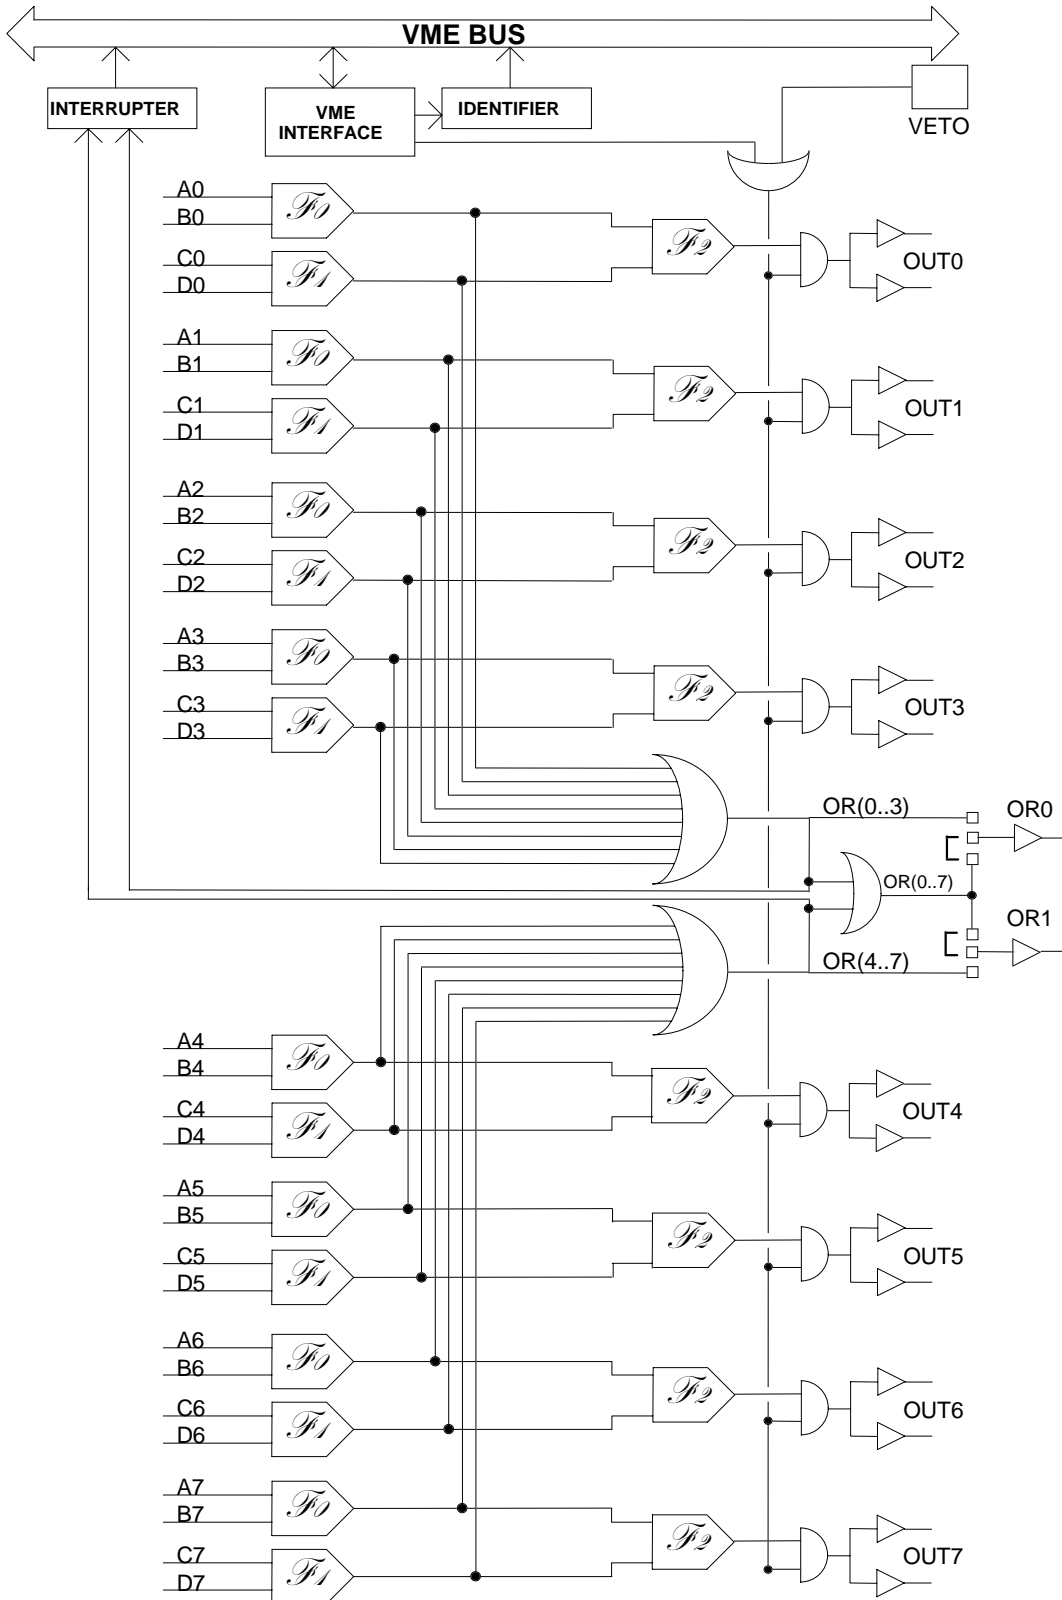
VME BUS

INTERRUPTER

VME INTERFACE

IDENTIFIER

VETO

A0
B0
$\mathscr{F}0$
C0
D0
$\mathscr{F}1$
$\mathscr{F}2$
OUT0

A1
B1
$\mathscr{F}0$
C1
D1
$\mathscr{F}1$
$\mathscr{F}2$
OUT1

A2
B2
$\mathscr{F}0$
C2
D2
$\mathscr{F}1$
$\mathscr{F}2$
OUT2

A3
B3
$\mathscr{F}0$
C3
D3
$\mathscr{F}1$
$\mathscr{F}2$
OUT3

OR(0..3)
OR0
OR(0..7)
OR1
OR(4..7)

A4
B4
$\mathscr{F}0$
C4
D4
$\mathscr{F}1$
$\mathscr{F}2$
OUT4

A5
B5
$\mathscr{F}0$
C5
D5
$\mathscr{F}1$
$\mathscr{F}2$
OUT5

A6
B6
$\mathscr{F}0$
C6
D6
$\mathscr{F}1$
$\mathscr{F}2$
OUT6

A7
B7
$\mathscr{F}0$
C7
D7
$\mathscr{F}1$
$\mathscr{F}2$
OUT7